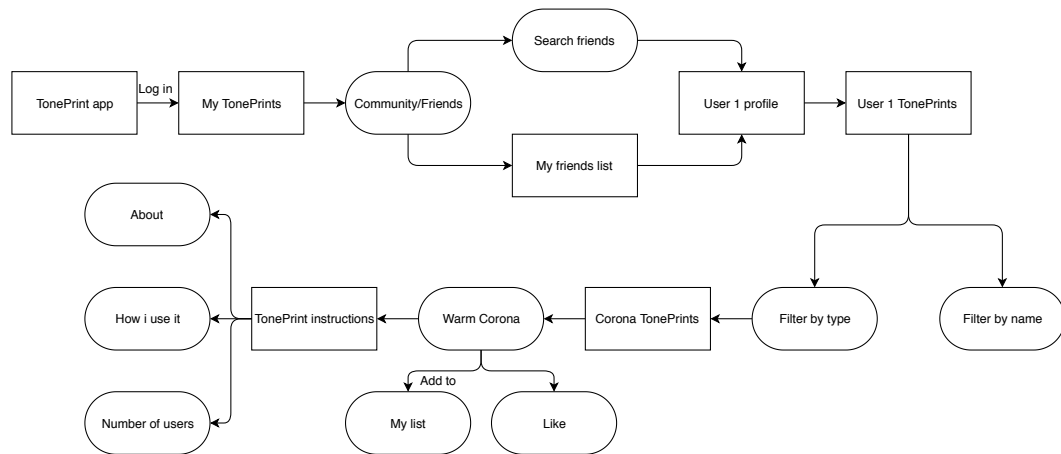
TonePrint app

Log in

My TonePrints

Community/Friends

Search friends

My friends list

User 1 profile

User 1 TonePrints

About

How i use it

Number of users

TonePrint instructions

Warm Corona

Corona TonePrints

Filter by type

Filter by name

Add to

My list

Like